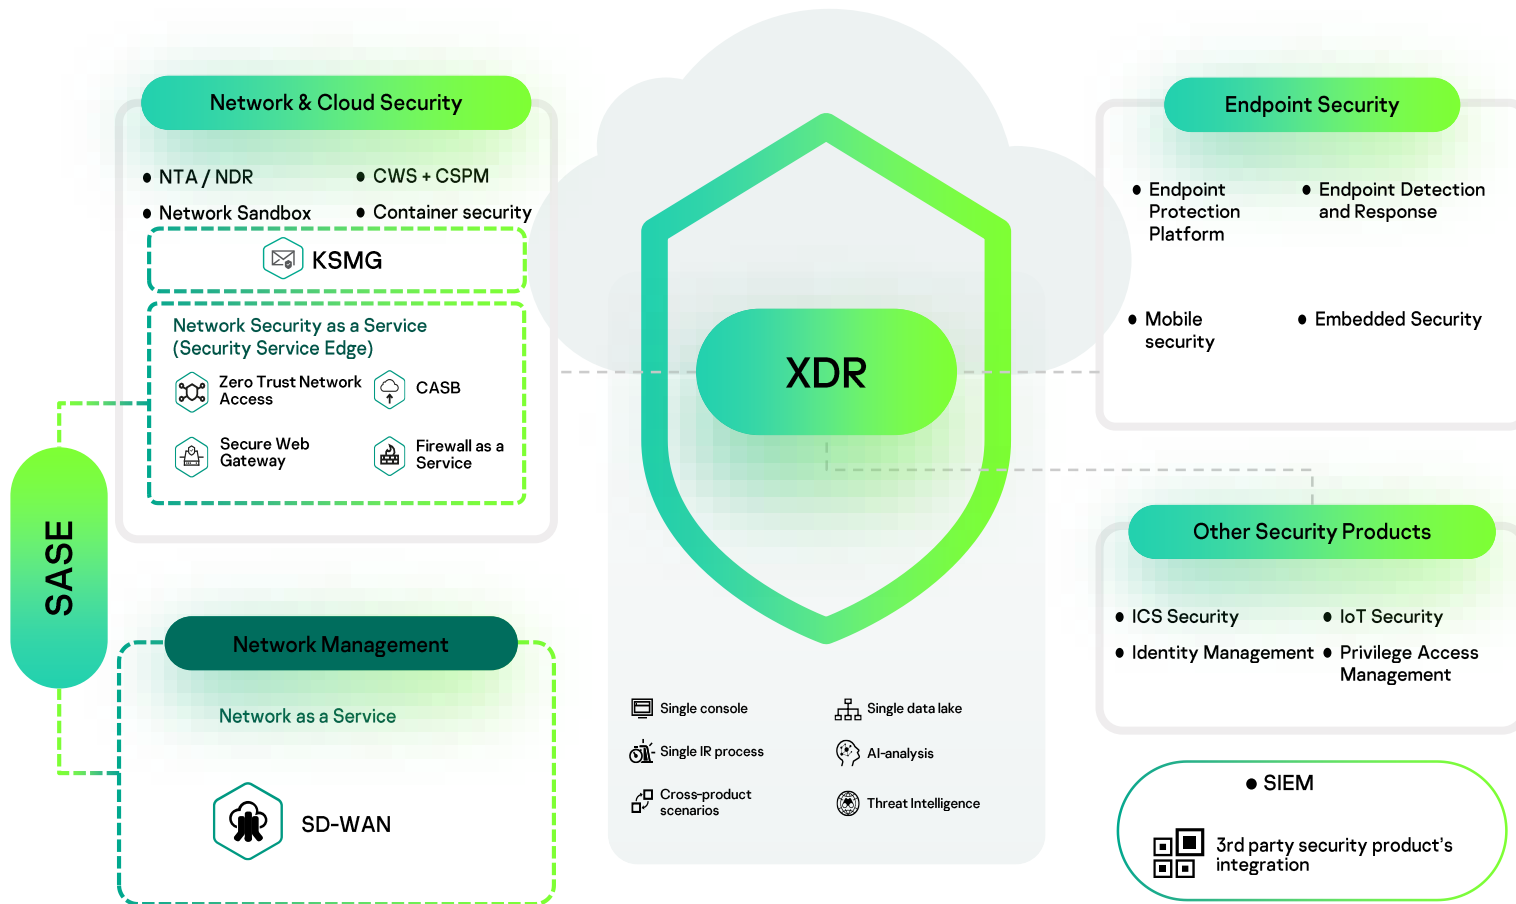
Network & Cloud Security

● NTA / NDR
● CWS + CSPM
● Network Sandbox
● Container security

KSMG

Network Security as a Service
(Security Service Edge)

Zero Trust Network Access
CASB
Secure Web Gateway
Firewall as a Service

SASE

Network Management

Network as a Service

SD-WAN

XDR

Single console
Single data lake
Single IR process
AI-analysis
Cross-product scenarios
Threat Intelligence

Endpoint Security

● Endpoint Protection Platform
● Endpoint Detection and Response
● Mobile security
● Embedded Security

Other Security Products

● ICS Security
● IoT Security
● Identity Management
● Privilege Access Management

● SIEM

3rd party security product's integration